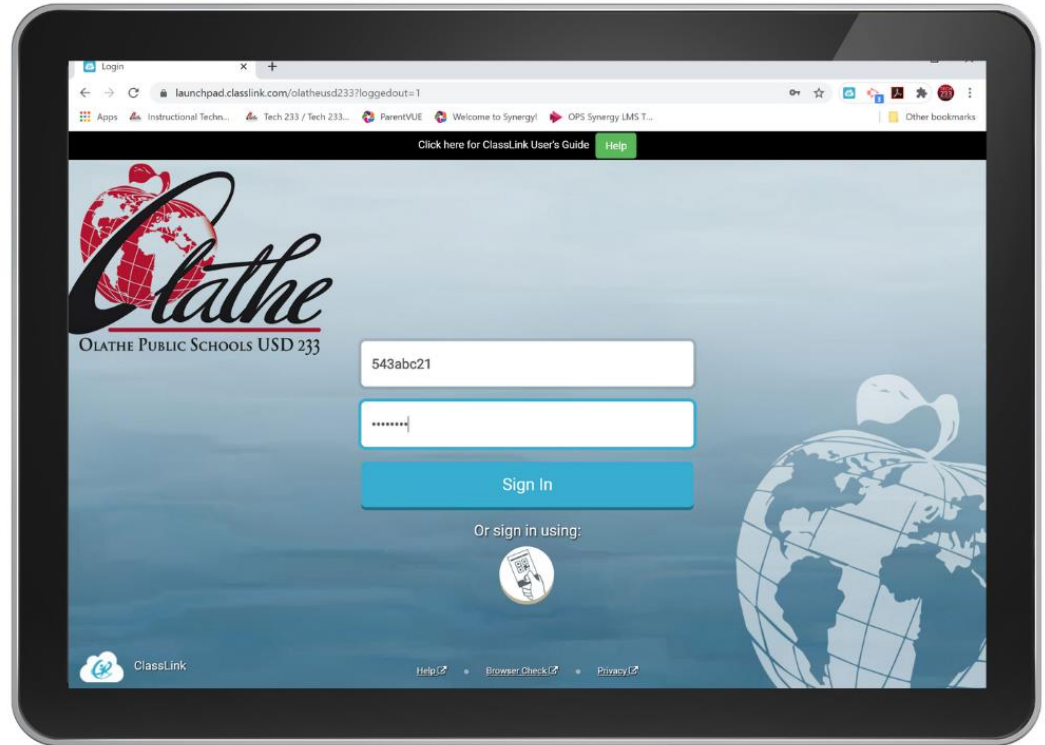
Login

launchpad.classlink.com/olatheusd233?loggedout=1

Apps Instructional Techn... Tech 233 / Tech 233... ParentVUE Welcome to Synergy! OPS Synergy LMS T... Other bookmarks

Click here for ClassLink User's Guide Help

Olathe
OLATHE PUBLIC SCHOOLS USD 233

543abc21

••••••••

Sign In

Or sign in using:

ClassLink

Help • Browser Check • Privacy